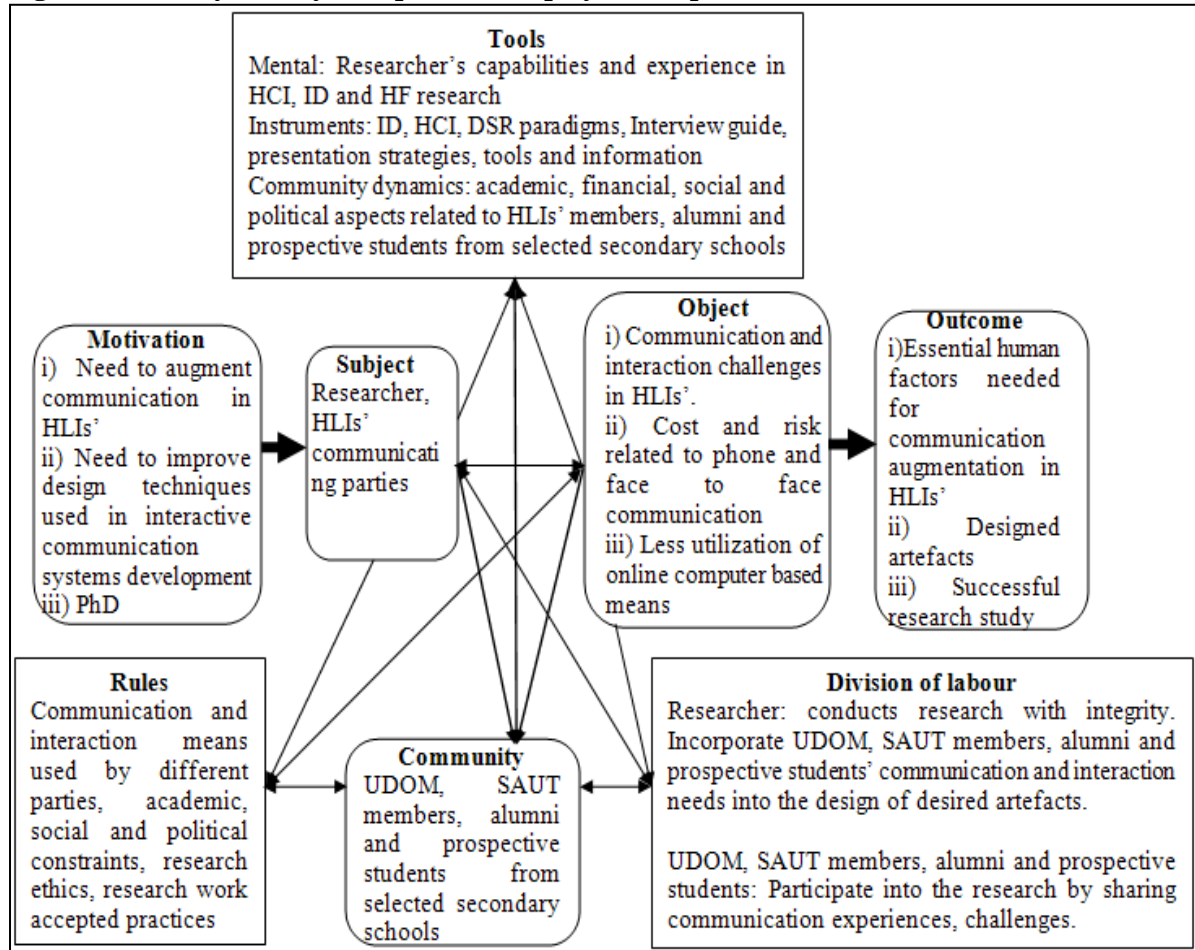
Tools
Mental: Researcher's capabilities and experience in HCI, ID and HF research
Instruments: ID, HCI, DSR paradigms, Interview guide, presentation strategies, tools and information
Community dynamics: academic, financial, social and political aspects related to HLIs' members, alumni and prospective students from selected secondary schools

Motivation
i) Need to augment communication in HLIs'
ii) Need to improve design techniques used in interactive communication systems development
iii) PhD

Subject
Researcher, HLIs' communicating parties

Object
i) Communication and interaction challenges in HLIs'.
ii) Cost and risk related to phone and face to face communication
iii) Less utilization of online computer based means

Outcome
i)Essential human factors needed for communication augmentation in HLIs'
ii) Designed artefacts
iii) Successful research study

Rules
Communication and interaction means used by different parties, academic, social and political constraints, research ethics, research work accepted practices

Community
UDOM, SAUT members, alumni and prospective students from selected secondary schools

Division of labour
Researcher: conducts research with integrity. Incorporate UDOM, SAUT members, alumni and prospective students' communication and interaction needs into the design of desired artefacts.

UDOM, SAUT members, alumni and prospective students: Participate into the research by sharing communication experiences, challenges.